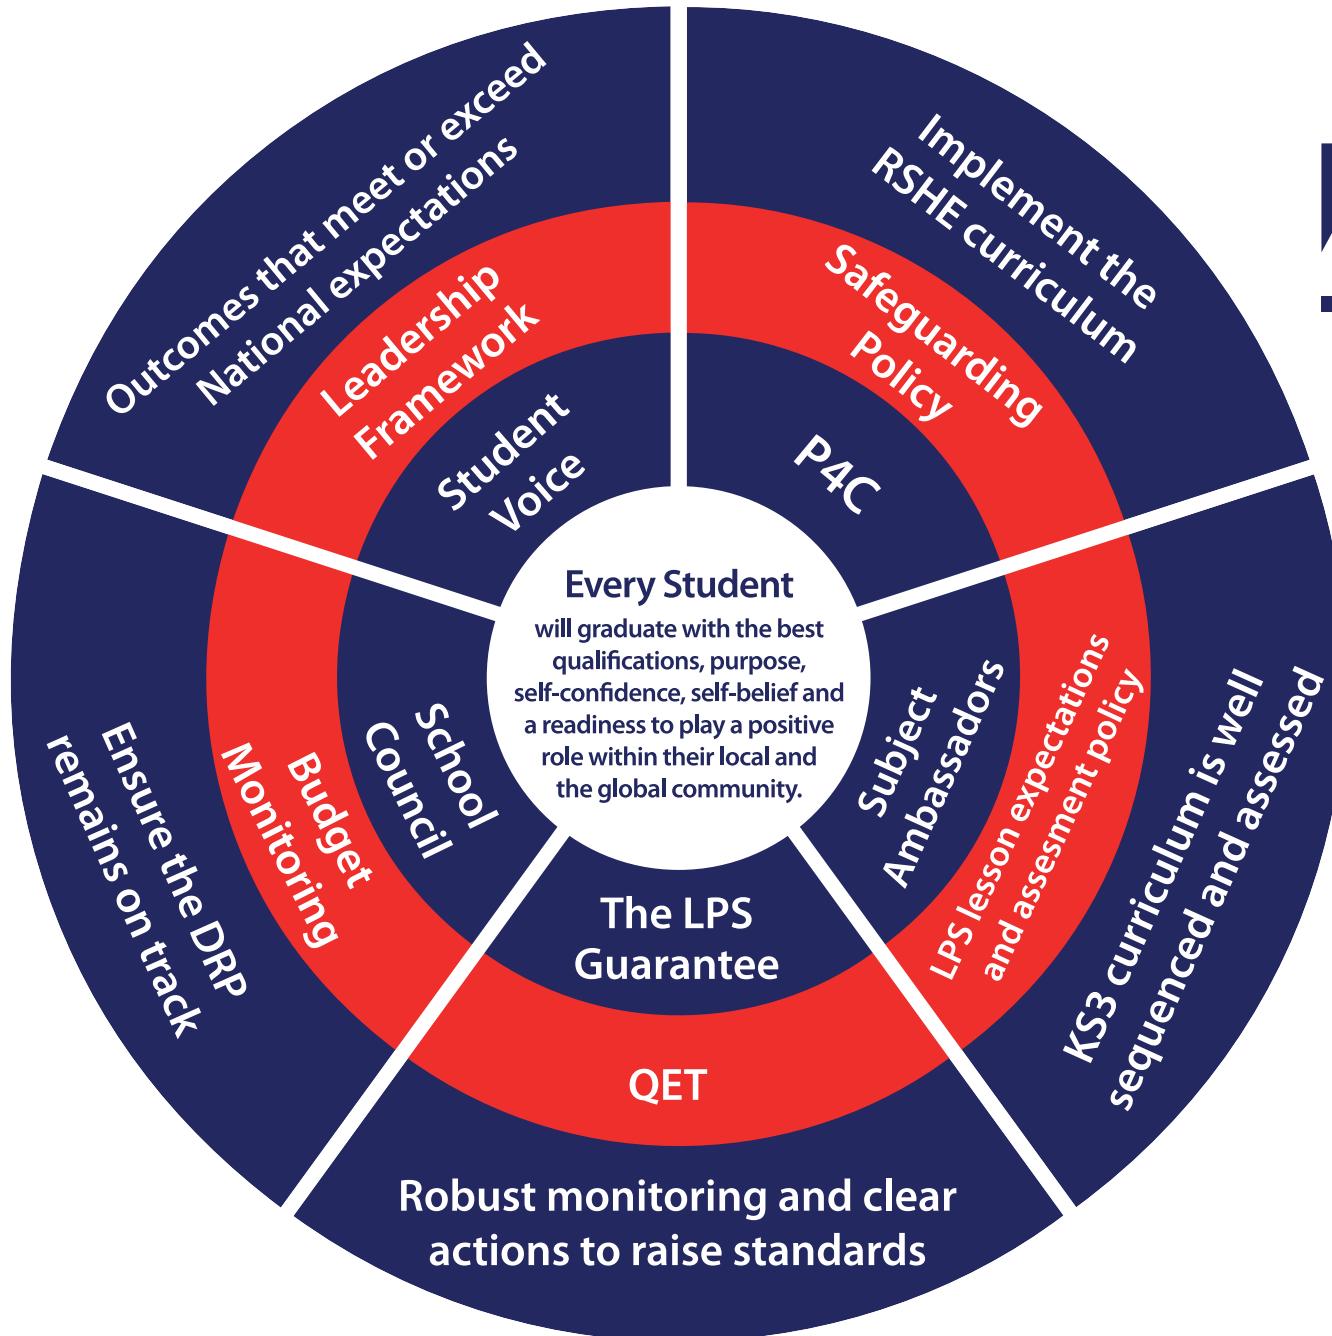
Every Student
will graduate with the best qualifications, purpose, self-confidence, self-belief and a readiness to play a positive role within their local and the global community.

Student Voice

Leadership Framework

Outcomes that meet or exceed National expectations

P4C

Safeguarding Policy

Implement the RSHE curriculum

Subject Ambassadors

LPS lesson expectations and assesment policy

KS3 curriculum is well sequenced and assessed

The LPS Guarantee

QET

Robust monitoring and clear actions to raise standards

School Council

Budget Monitoring

Ensure the DRP remains on track